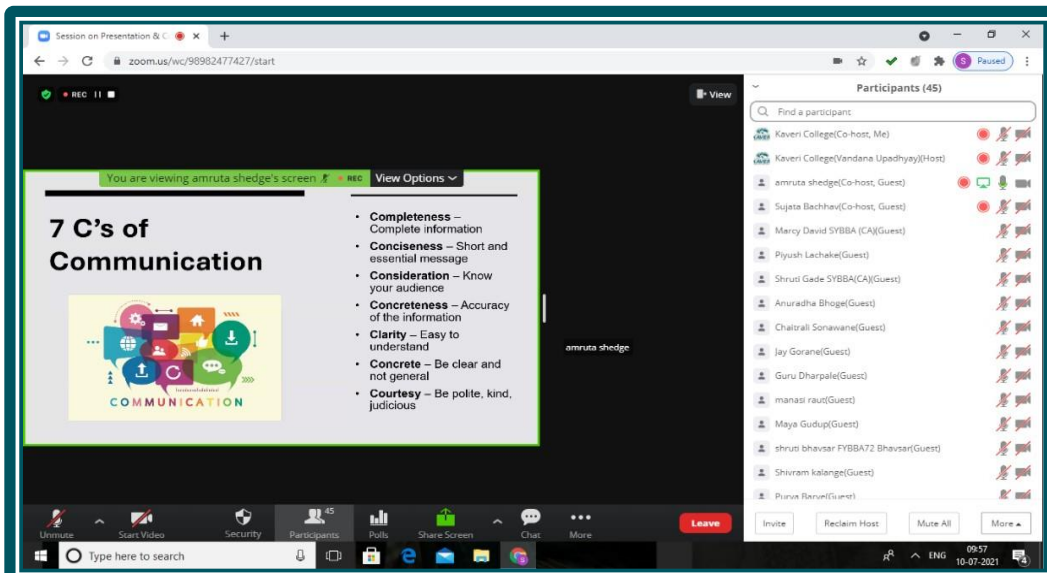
Session on Presentation & C ×
+
zoom.us/wc/98982477427/start
Paused

REC
View

You are viewing amruta shedge's screen REC View Options

7 C's of Communication

COMMUNICATION

• Completeness – Complete information
• Conciseness – Short and essential message
• Consideration – Know your audience
• Concreteness – Accuracy of the information
• Clarity – Easy to understand
• Concrete – Be clear and not general
• Courtesy – Be polite, kind, judicious

amruta shedge

Participants (45)
Find a participant
Kaveri College(Co-host, Me)
Kaveri College(Vandana Upadhyay)(Host)
amruta shedge(Co-host, Guest)
Sujata Bachhav(Co-host, Guest)
Marcy David SYBBA (CA)(Guest)
Piyush Lachake(Guest)
Shruti Gade SYBBA(CA)(Guest)
Anuradha Bhoge(Guest)
Chaitrali Sonawane(Guest)
Jay Gorane(Guest)
Guru Dharpale(Guest)
manasi raut(Guest)
Maya Gudup(Guest)
shruti bhavsar FYBBA72 Bhavsar(Guest)
Shivram kalange(Guest)
Purva Barve(Guest)

Invite
Reclaim Host
Mute All
More

Unmute
Start Video
Security
45
Participants
Polls
Share Screen
Chat
More
Leave

Type here to search
ENG
09:57
10-07-2021
4